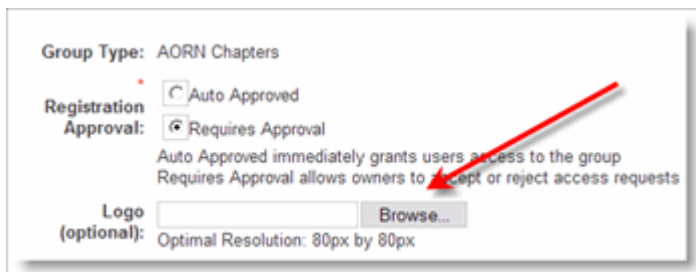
Group Type: AORN Chapters

*
Registration Approval: Auto Approved
Requires Approval

Auto Approved immediately grants users access to the group
Requires Approval allows owners to accept or reject access requests

Logo (optional): Browse...
Optimal Resolution: 80px by 80px